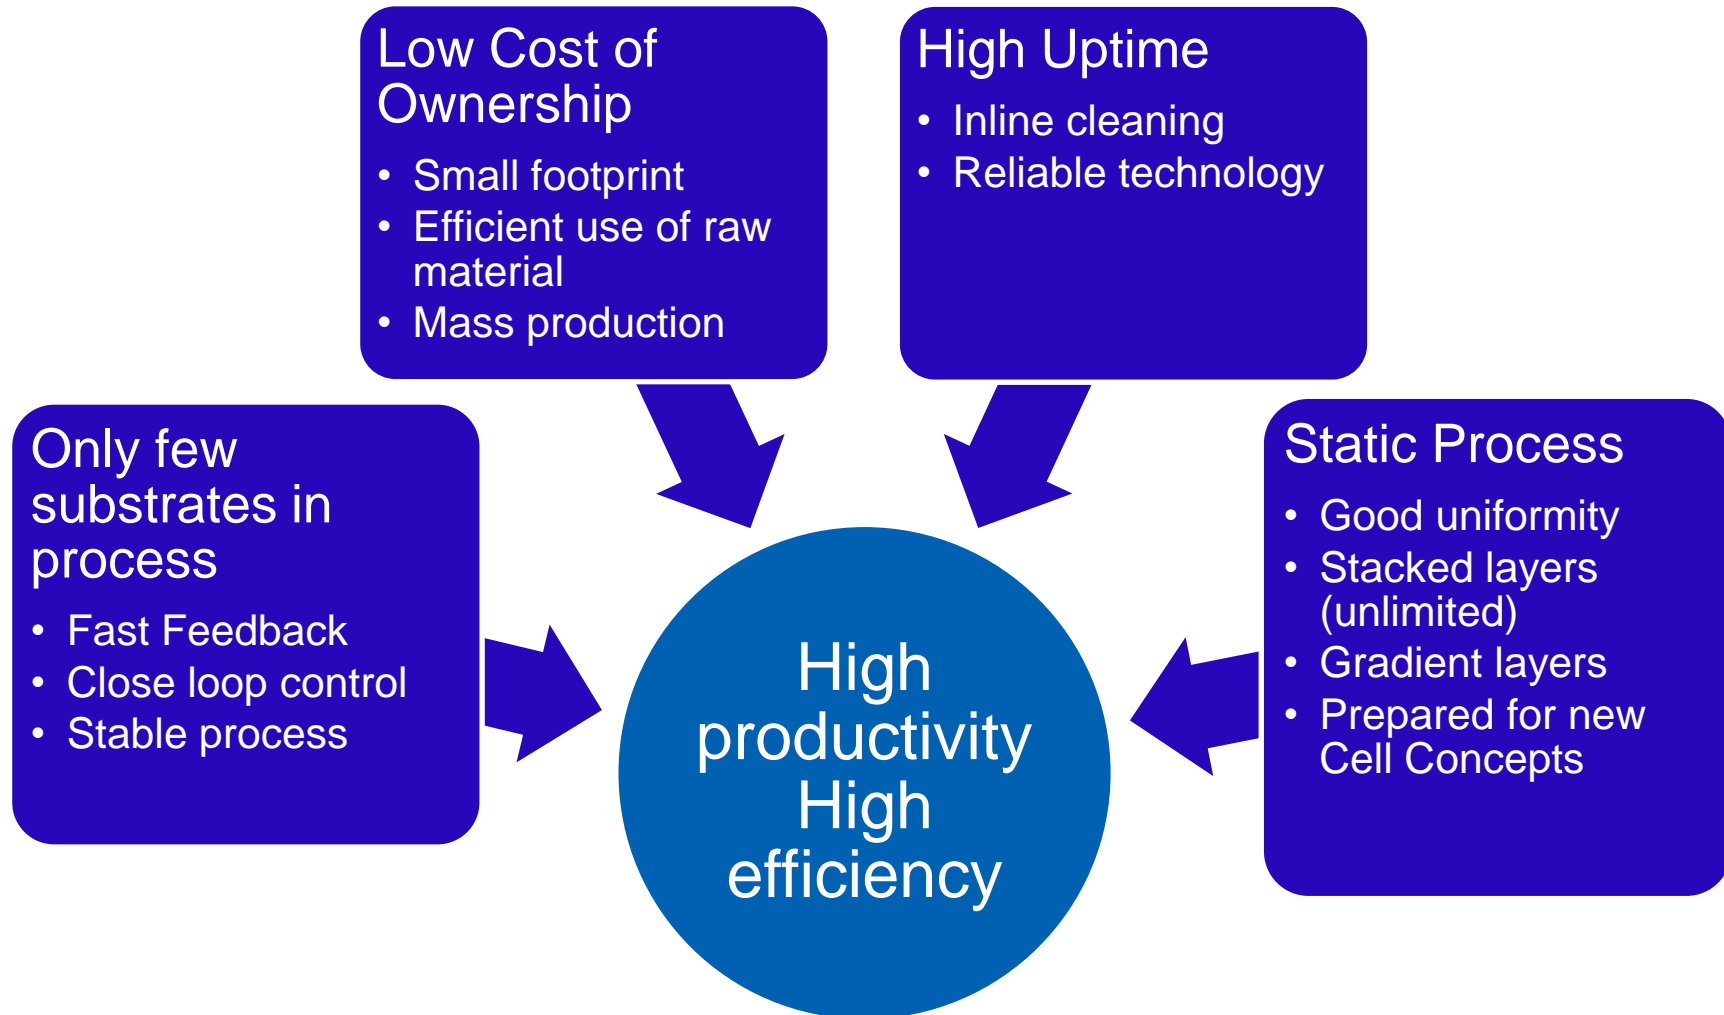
Low Cost of Ownership
• Small footprint
• Efficient use of raw material
• Mass production

High Uptime
• Inline cleaning
• Reliable technology

Only few substrates in process
• Fast Feedback
• Close loop control
• Stable process

Static Process
• Good uniformity
• Stacked layers (unlimited)
• Gradient layers
• Prepared for new Cell Concepts

High productivity
High efficiency